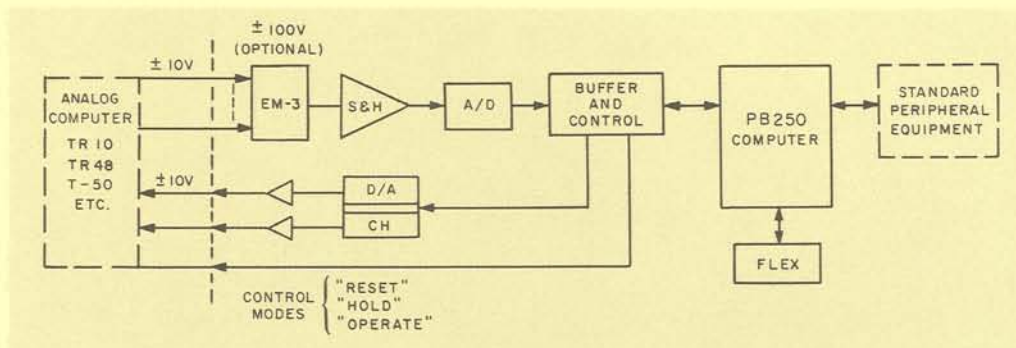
± 100V
(OPTIONAL)

± 10V

ANALOG COMPUTER
TR 10
TR 48
T-50
ETC.

EM-3

S&H

A/D

BUFFER AND CONTROL

PB250 COMPUTER

STANDARD PERIPHERAL EQUIPMENT

± 10V

D/A

CH

FLEX

CONTROL MODES "RESET" "HOLD" "OPERATE"